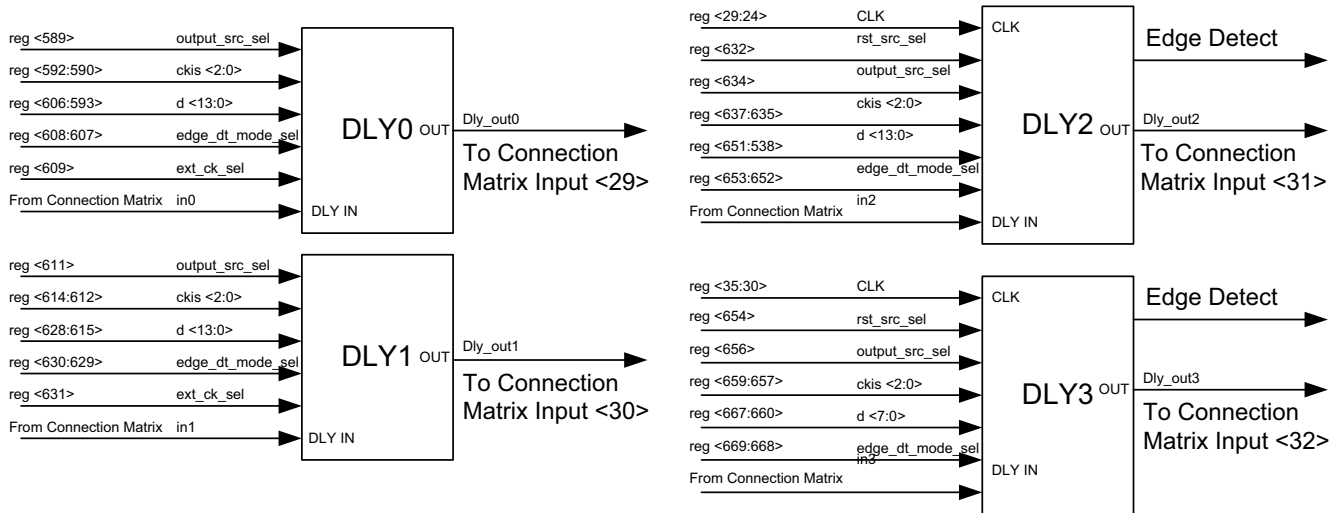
reg <589> output_src_sel
reg <592:590> ckis <2:0>
reg <606:593> d <13:0>
reg <608:607> edge_dt_mode_sel
reg <609> ext_ck_sel
From Connection Matrix in0
DLY0 OUT
DLY IN
Dly_out0
To Connection Matrix Input <29>

reg <611> output_src_sel
reg <614:612> ckis <2:0>
reg <628:615> d <13:0>
reg <630:629> edge_dt_mode_sel
reg <631> ext_ck_sel
From Connection Matrix in1
DLY1 OUT
DLY IN
Dly_out1
To Connection Matrix Input <30>

reg <29:24> CLK
reg <632> rst_src_sel
reg <634> output_src_sel
reg <637:635> ckis <2:0>
reg <651:538> d <13:0>
reg <653:652> edge_dt_mode_sel
From Connection Matrix in2
CLK
DLY2 OUT
DLY IN
Edge Detect
Dly_out2
To Connection Matrix Input <31>

reg <35:30> CLK
reg <654> rst_src_sel
reg <656> output_src_sel
reg <659:657> ckis <2:0>
reg <667:660> d <7:0>
reg <669:668> edge_dt_mode_sel
From Connection Matrix in3
CLK
DLY3 OUT
DLY IN
Edge Detect
Dly_out3
To Connection Matrix Input <32>